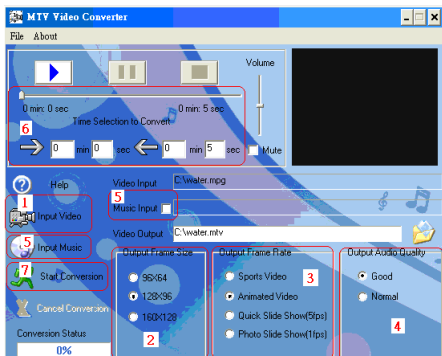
MTV Video Converter

File About

Volume

0 min: 0 sec

0 min: 5 sec

Time Selection to Convert

6

0 min 0 sec

0 min 5 sec

Mute

Help

Video Input C:\water.mpg

1

Input Video

5

Music Input

5

Input Music

Video Output C:\water.mtv

7

Start Conversion

Cancel Conversion

Conversion Status

0%

Output Frame Size

96X64

128X96

160X128

2

Output Frame Rate

Sports Video

Animated Video

Quick Slide Show(5fps)

Photo Slide Show(1fps)

3

Output Audio Quality

Good

Normal

4